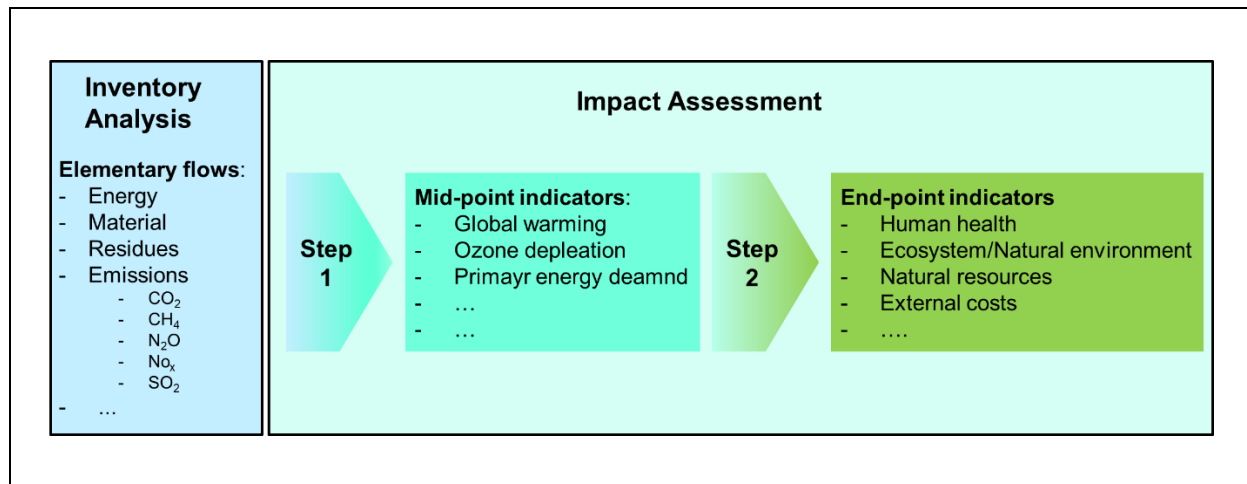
Inventory Analysis

Elementary flows:
- Energy
- Material
- Residues
- Emissions
  - $CO_2$
  - $CH_4$
  - $N_2O$
  - $No_x$
  - $SO_2$
- …

Impact Assessment

Step 1

Mid-point indicators:
- Global warming
- Ozone depleation
- Primayr energy deamnd
- …
- …

Step 2

End-point indicators
- Human health
- Ecosystem/Natural environment
- Natural resources
- External costs
- ….